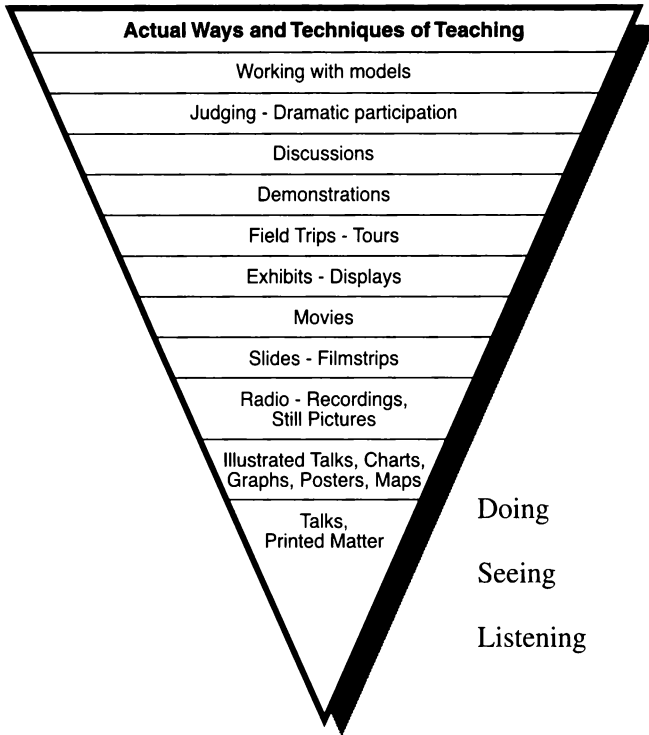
Actual Ways and Techniques of Teaching

Working with models

Judging - Dramatic participation

Discussions

Demonstrations

Field Trips - Tours

Exhibits - Displays

Movies

Slides - Filmstrips

Radio - Recordings, Still Pictures

Illustrated Talks, Charts, Graphs, Posters, Maps

Talks, Printed Matter

Doing

Seeing

Listening